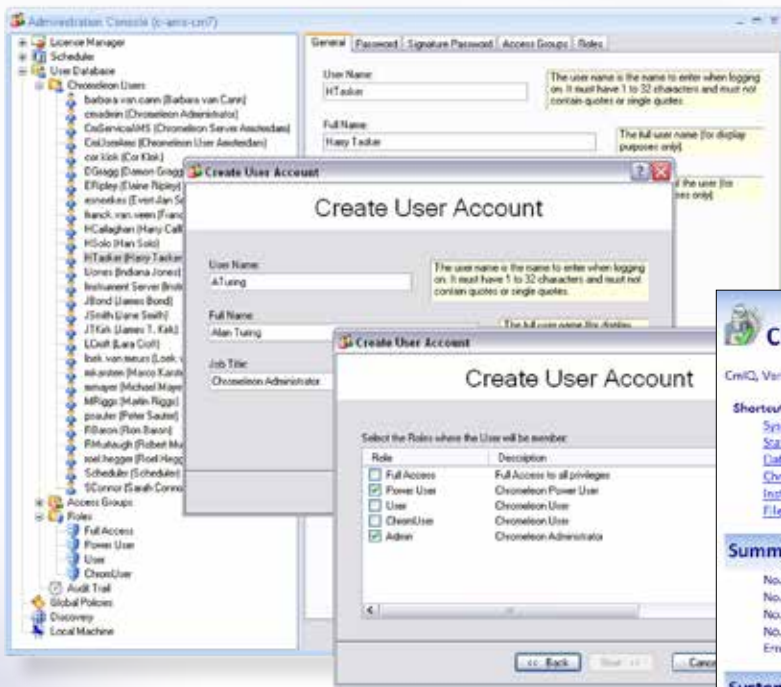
Administration Console (c-arns-cm7)

Licence Manager
Schedule
User Database
Chromeleon Users
barbara.van.cann (Barbara van Cann)
cmadmin (Chromeleon Administrator)
CmServiceAMS (Chromeleon Server Amsterdam)
CmUserAms (Chromeleon User Amsterdam)
cor.klok (Cor Klok)
DGragg (Dawson Gragg)
ERipley (Elaine Ripley)
esneekes (Evert-Jan S
franck.van.veen (Franc
HCallaghan (Harry Call
HSolo (Han Solo)
HTasker (Harry Tasker)
IJones (Indiana Jones)
Instrument Server (Instr
JBond (James Bond)
JSmith (Jane Smith)
JTKirk (James T. Kirk)
LCroft (Lara Croft)
loek.van.meurs (Loek v
mkarsten (Marco Karst
mmayer (Michael Mayer
MRiggs (Martin Riggs)
psauter (Peter Sauter)
RBaron (Ron Baron)
RMurtaugh (Robert Mu
roel.hegger (Roel Hegg
Scheduler (Scheduler)
SConnor (Sarah Conno
Access Groups
Roles
Full Access
Power User
User
ChromUser
Audit Trail
Global Policies
Discovery
Local Machine

General | Password | Signature Password | Access Groups | Roles

User Name:
HTasker
The user name is the name to enter when logging on. It must have 1 to 32 characters and must not contain quotes or single quotes.

Full Name:
Harry Tasker
The full user name (for display purposes only).

of the user (for es only)

Create User Account

Create User Account

User Name:
ATuring
The user name is the name to enter when logging on. It must have 1 to 32 characters and must not contain quotes or single quotes.

Full Name:
Alan Turing
The full user name (for display

Job Title:
Chromeleon Administrator

Create User Account

Create User Account

Select the Roles where the User will be member:

| Role | Description |
|---|---|
| Full Access | Full Access to all privileges |
| Power User | Chromeleon Power User |
| User | Chromeleon User |
| ChromUser | Chromeleon User |
| Admin | Chromeleon Administrator |

<< Back | Next >> | Canc

C
CmIQ, Ver
Shortcu
Sys
Sta
Dat
Ch
Inst
File
Summ
No.
No.
No.
No.
Err